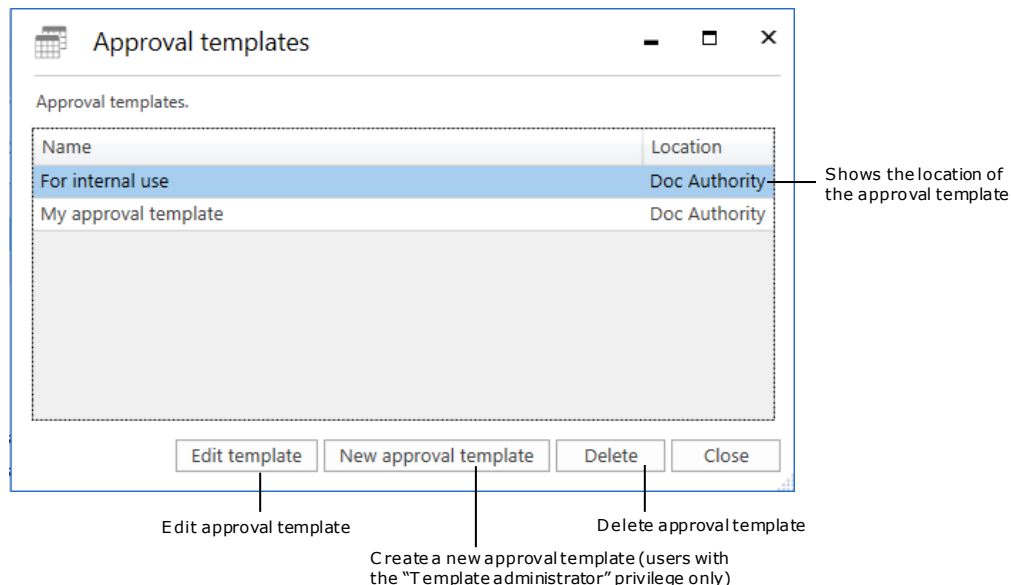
Approval templates

Approval templates.

| Name | Location |
|---|---|
| For internal use | Doc Authority |
| My approval template | Doc Authority |

Shows the location of the approval template

Edit template
New approval template
Delete
Close

Edit approval template

Delete approval template

Create a new approval template (users with the "Template administrator" privilege only)